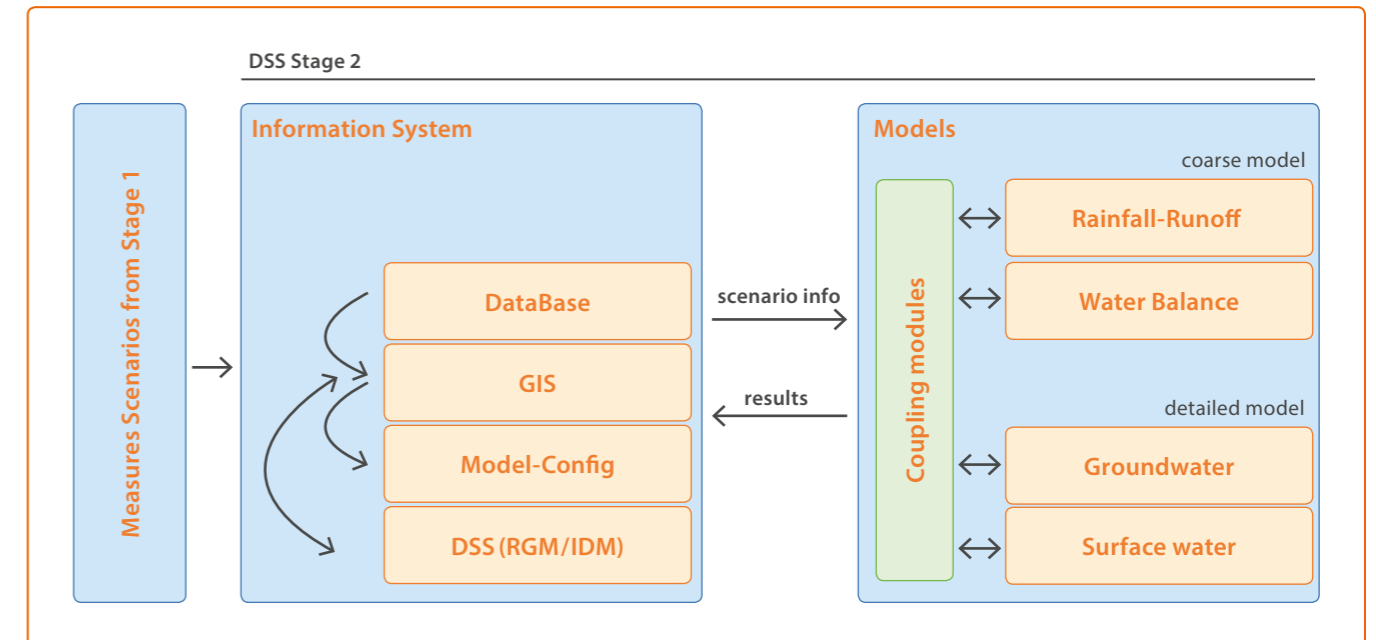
DSS Stage 2

Measures Scenarios from Stage 1

Information System

DataBase

GIS

Model-Config

DSS (RGM/IDM)

scenario info

results

Models

coarse model

Coupling modules

Rainfall-Runoff

Water Balance

detailed model

Groundwater

Surface water